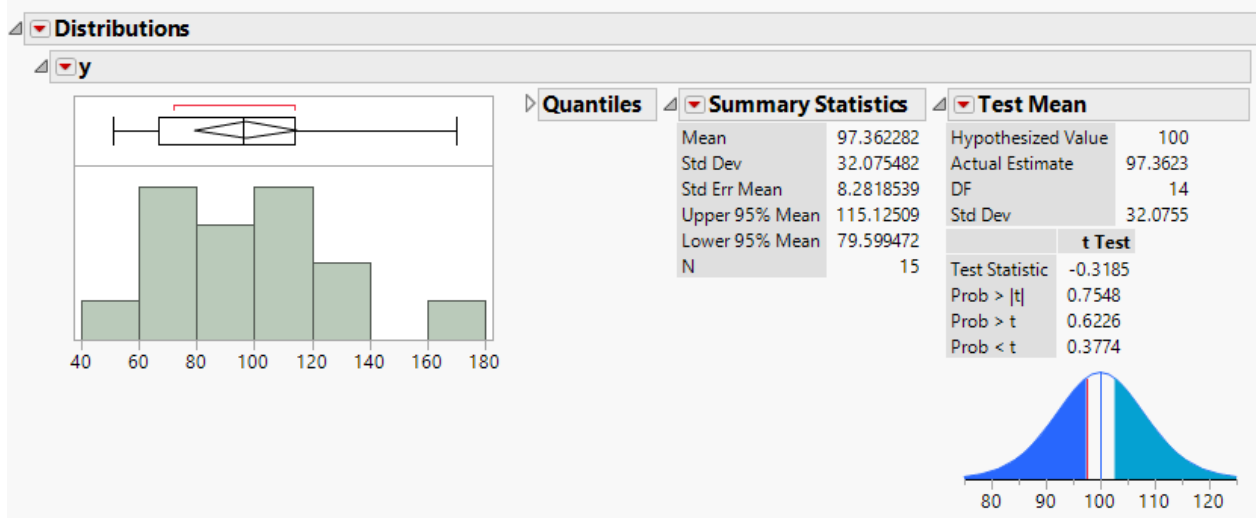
Distributions

y

40 60 80 100 120 140 160 180

Quantiles

Summary Statistics

| | |
|---|---|
| Mean | 97.362282 |
| Std Dev | 32.075482 |
| Std Err Mean | 8.2818539 |
| Upper 95% Mean | 115.12509 |
| Lower 95% Mean | 79.599472 |
| N | 15 |

Test Mean

| | |
|---|---|
| Hypothesized Value | 100 |
| Actual Estimate | 97.3623 |
| DF | 14 |
| Std Dev | 32.0755 |

| | t Test |
|---|---|
| Test Statistic | -0.3185 |
| Prob > \|t\| | 0.7548 |
| Prob > t | 0.6226 |
| Prob < t | 0.3774 |

80 90 100 110 120